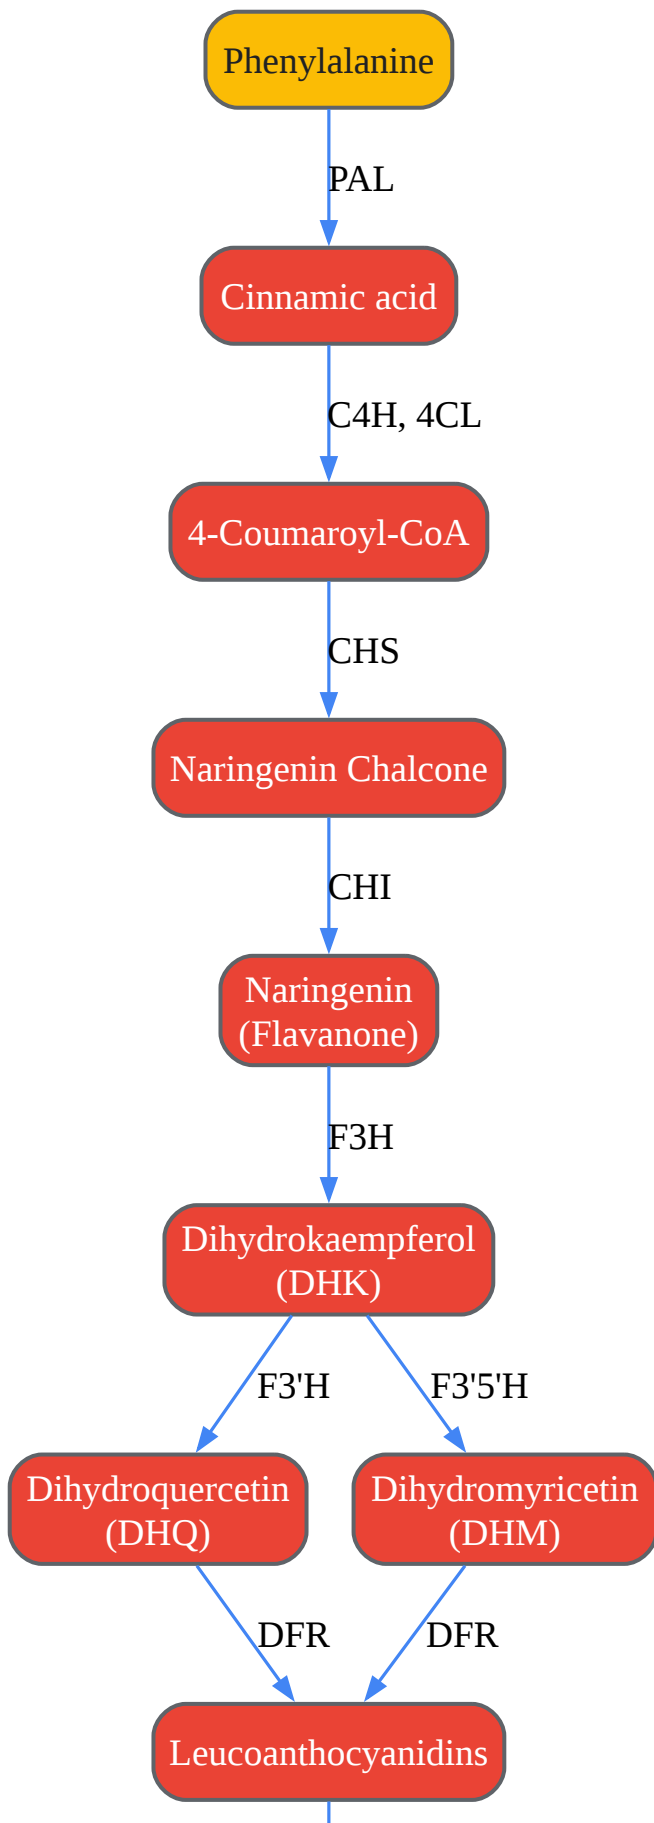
Phenylalanine

PAL

Cinnamic acid

C4H, 4CL

4-Coumaroyl-CoA

CHS

Naringenin Chalcone

CHI

Naringenin (Flavanone)

F3H

Dihydrokaempferol (DHK)

F3'H

F3'5'H

Dihydroquercetin (DHQ)

Dihydromyricetin (DHM)

DFR

DFR

Leucoanthocyanidins